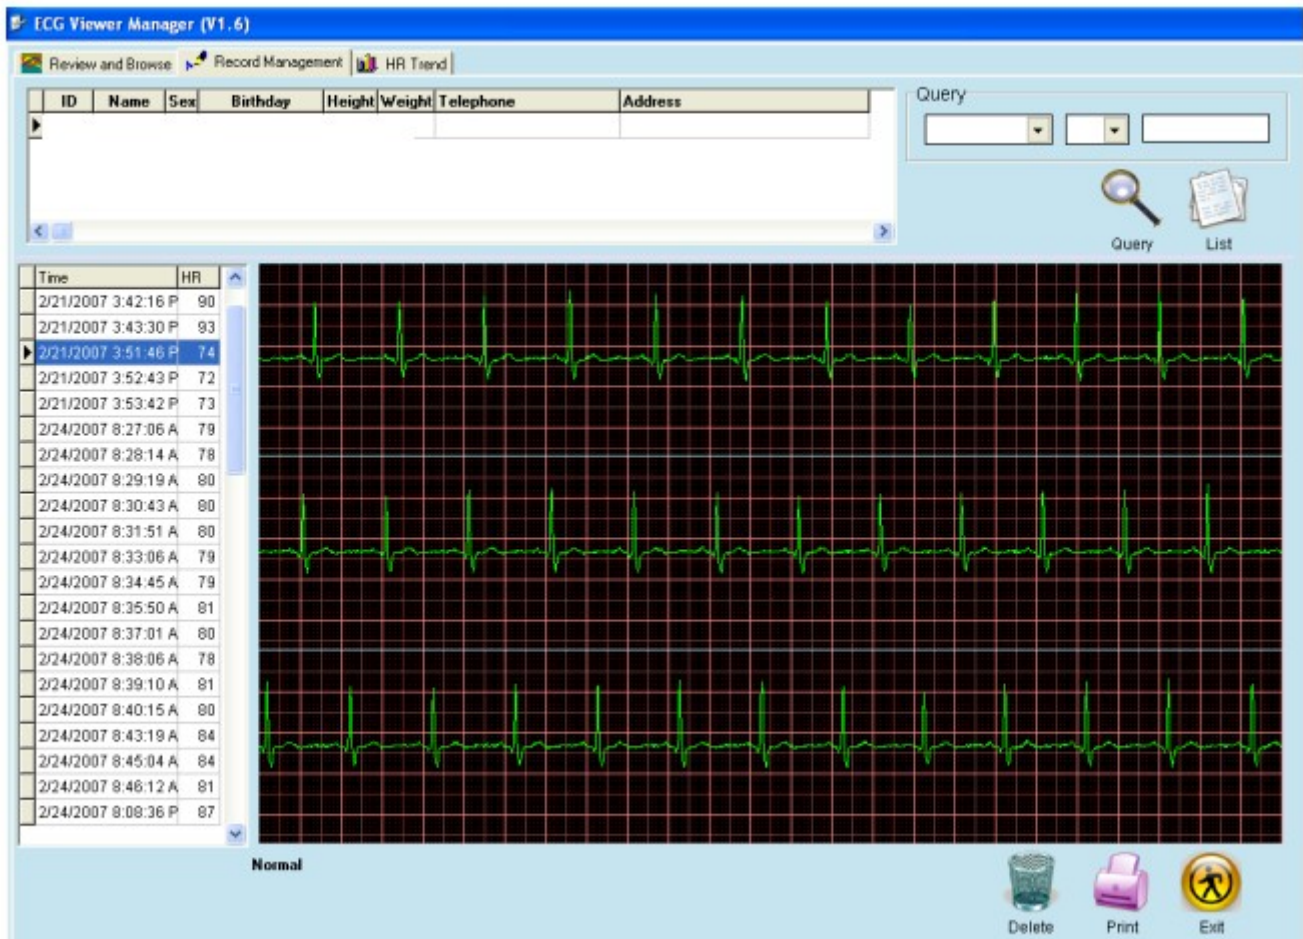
ECG Viewer Manager (V1.6)

Review and Browse | Record Management | HR Trend

| ID | Name | Sex | Birthday | Height | Weight | Telephone | Address |
|---|---|---|---|---|---|---|---|
| | | | | | | | |

Query

Query List

| Time | HR |
|---|---|
| 2/21/2007 3:42:16 P | 90 |
| 2/21/2007 3:43:30 P | 93 |
| 2/21/2007 3:51:46 P | 74 |
| 2/21/2007 3:52:43 P | 72 |
| 2/21/2007 3:53:42 P | 73 |
| 2/24/2007 8:27:06 A | 79 |
| 2/24/2007 8:28:14 A | 78 |
| 2/24/2007 8:29:19 A | 80 |
| 2/24/2007 8:30:43 A | 80 |
| 2/24/2007 8:31:51 A | 80 |
| 2/24/2007 8:33:06 A | 79 |
| 2/24/2007 8:34:45 A | 79 |
| 2/24/2007 8:35:50 A | 81 |
| 2/24/2007 8:37:01 A | 80 |
| 2/24/2007 8:38:06 A | 78 |
| 2/24/2007 8:39:10 A | 81 |
| 2/24/2007 8:40:15 A | 80 |
| 2/24/2007 8:43:19 A | 84 |
| 2/24/2007 8:45:04 A | 84 |
| 2/24/2007 8:46:12 A | 81 |
| 2/24/2007 8:08:36 P | 87 |

Normal

Delete Print Exit